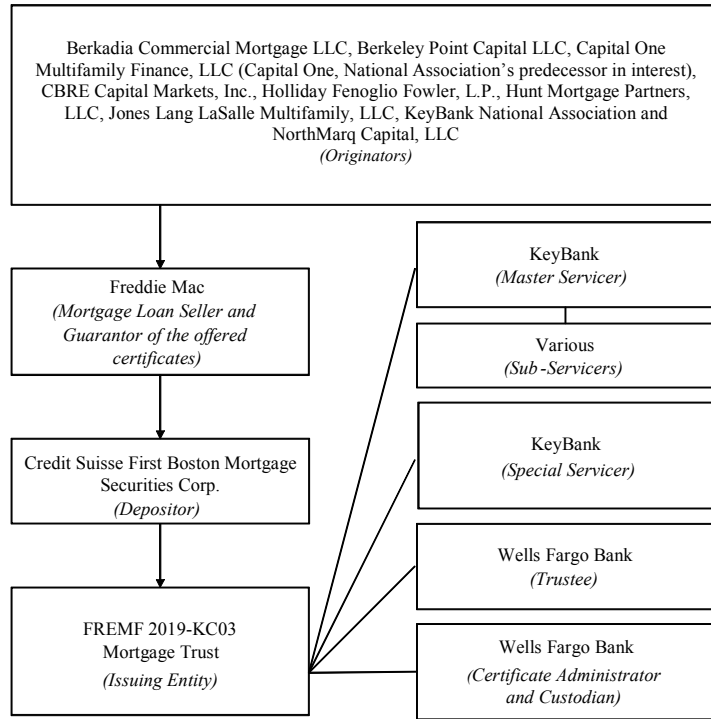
Berkadia Commercial Mortgage LLC, Berkeley Point Capital LLC, Capital One Multifamily Finance, LLC (Capital One, National Association's predecessor in interest), CBRE Capital Markets, Inc., Holliday Fenoglio Fowler, L.P., Hunt Mortgage Partners, LLC, Jones Lang LaSalle Multifamily, LLC, KeyBank National Association and NorthMarq Capital, LLC
(Originators)

Freddie Mac
(Mortgage Loan Seller and Guarantor of the offered certificates)

Credit Suisse First Boston Mortgage Securities Corp.
(Depositor)

FREMF 2019-KC03 Mortgage Trust
(Issuing Entity)

KeyBank
(Master Servicer)

Various
(Sub-Servicers)

KeyBank
(Special Servicer)

Wells Fargo Bank
(Trustee)

Wells Fargo Bank
(Certificate Administrator and Custodian)